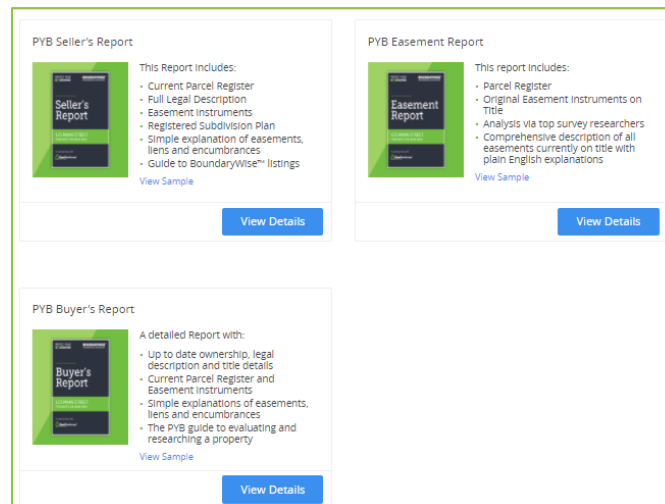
PYB Seller's Report

Seller's Report

This Report Includes:

- Current Parcel Register
- Full Legal Description
- Easement Instruments
- Registered Subdivision Plan
- Simple explanation of easements, liens and encumbrances
- Guide to BoundaryWise™ listings

View Sample

View Details

PYB Easement Report

Easement Report

This report includes:

- Parcel Register
- Original Easement Instruments on Title
- Analysis via top survey researchers
- Comprehensive description of all easements currently on title with plain English explanations

View Sample

View Details

PYB Buyer's Report

Buyer's Report

A detailed Report with:

- Up to date ownership, legal description and title details
- Current Parcel Register and Easement Instruments
- Simple explanations of easements, liens and encumbrances
- The PYB guide to evaluating and researching a property

View Sample

View Details